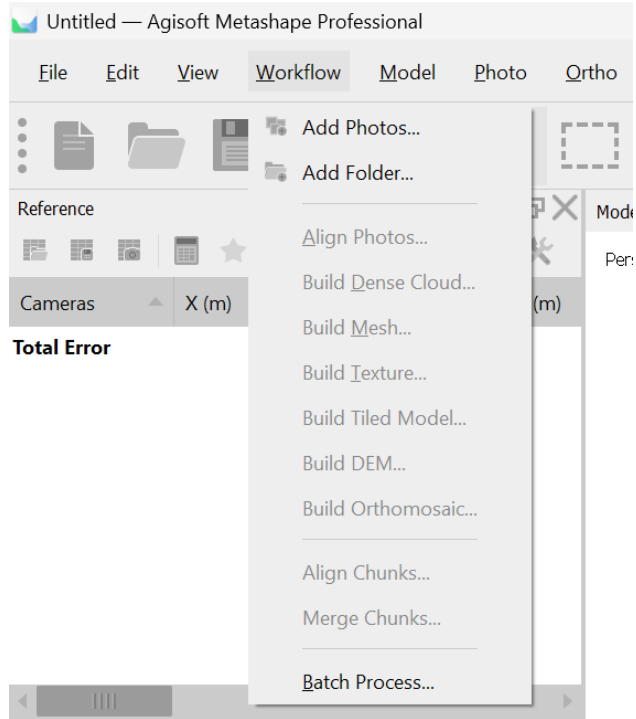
Untitled — Agisoft Metashape Professional

File Edit View Workflow Model Photo Ortho

Reference

Cameras X (m) (m)

Total Error

Add Photos...
Add Folder...
Align Photos...
Build Dense Cloud...
Build Mesh...
Build Texture...
Build Tiled Model...
Build DEM...
Build Orthomosaic...
Align Chunks...
Merge Chunks...
Batch Process...

Mode
Pers